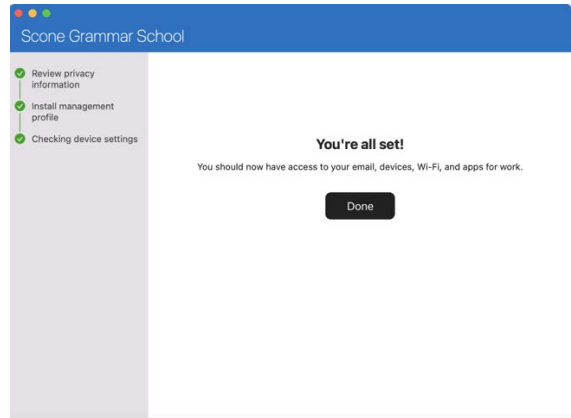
Scone Grammar School

Review privacy information

Install management profile

Checking device settings

You're all set!

You should now have access to your email, devices, Wi-Fi, and apps for work.

Done